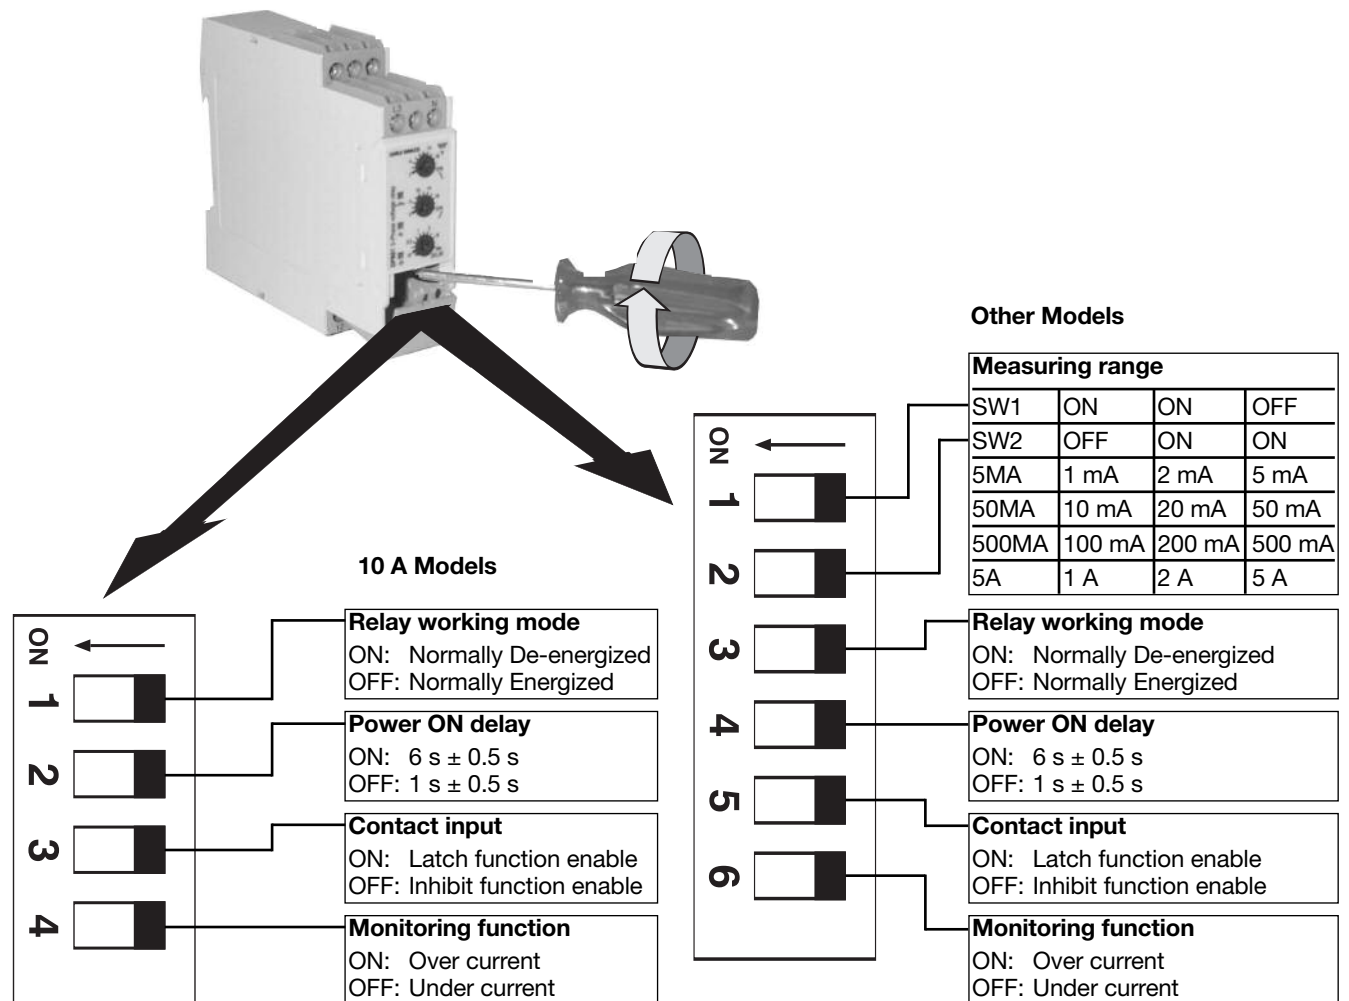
Other Models

| Measuring range | | | |
|---|---|---|---|
| SW1 | ON | ON | OFF |
| SW2 | OFF | ON | ON |
| 5MA | 1 mA | 2 mA | 5 mA |
| 50MA | 10 mA | 20 mA | 50 mA |
| 500MA | 100 mA | 200 mA | 500 mA |
| 5A | 1 A | 2 A | 5 A |

ON
1
2
3
4
5
6

Relay working mode
ON: Normally De-energized
OFF: Normally Energized

Power ON delay
ON: 6 s ± 0.5 s
OFF: 1 s ± 0.5 s

Contact input
ON: Latch function enable
OFF: Inhibit function enable

Monitoring function
ON: Over current
OFF: Under current

10 A Models

ON
1
2
3
4

Relay working mode
ON: Normally De-energized
OFF: Normally Energized

Power ON delay
ON: 6 s ± 0.5 s
OFF: 1 s ± 0.5 s

Contact input
ON: Latch function enable
OFF: Inhibit function enable

Monitoring function
ON: Over current
OFF: Under current